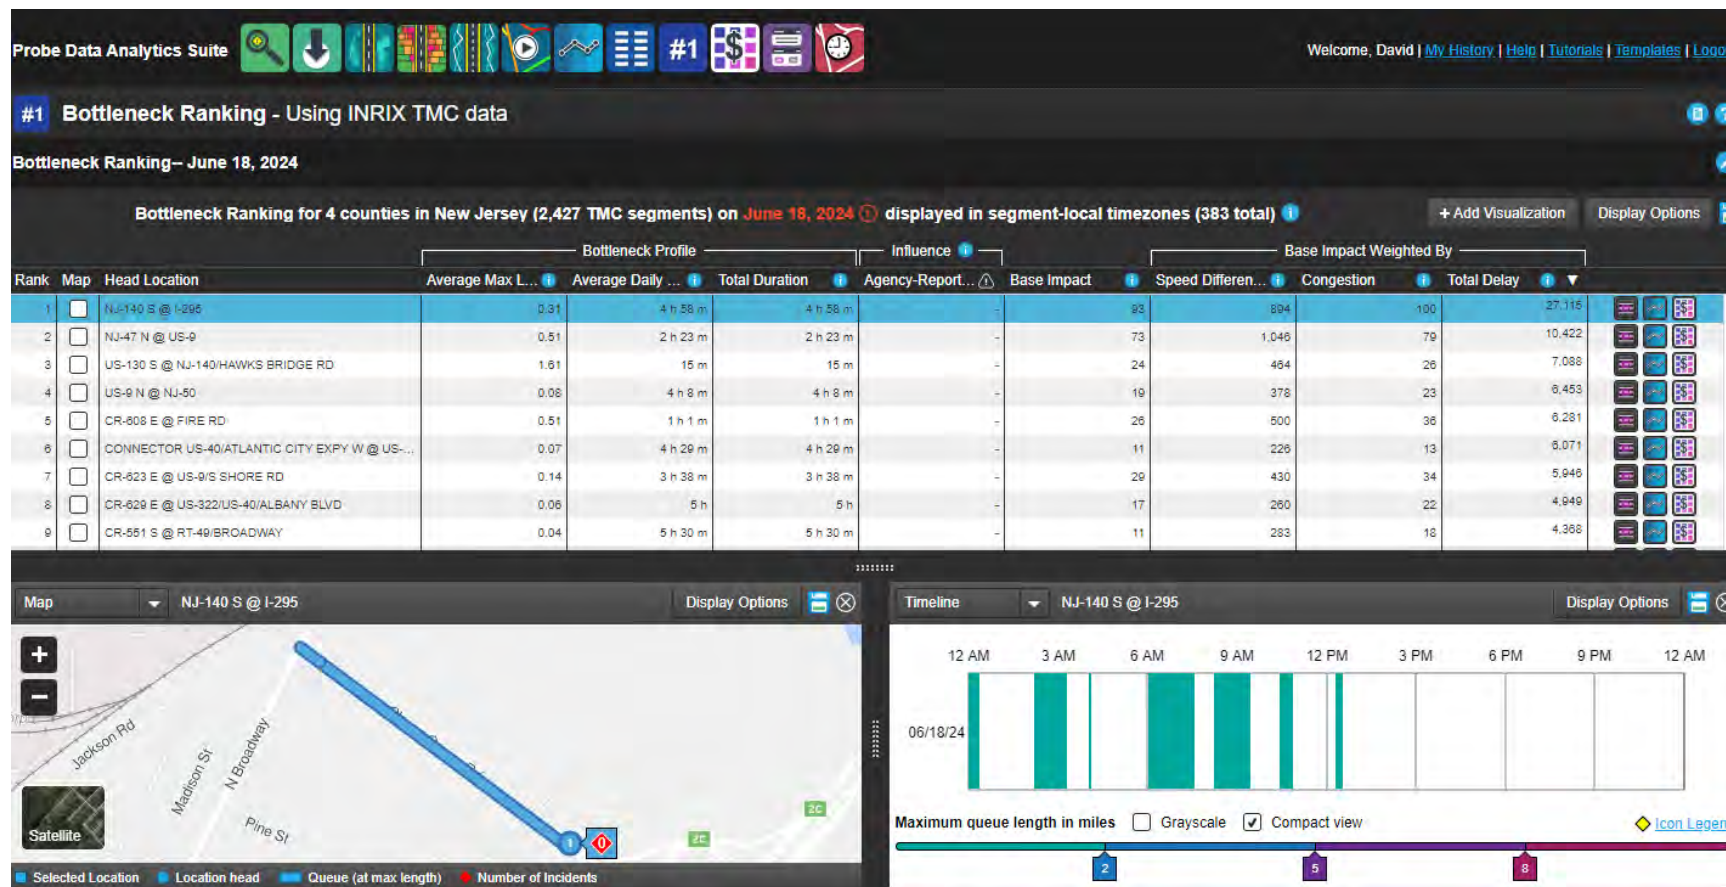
Probe Data Analytics Suite

#1

Welcome, David | My History | Help | Tutorials | Templates | Logo

#1 Bottleneck Ranking - Using INRIX TMC data

Bottleneck Ranking-- June 18, 2024

Bottleneck Ranking for 4 counties in New Jersey (2,427 TMC segments) on June 18, 2024 displayed in segment-local timezones (383 total)

+ Add Visualization   Display Options

Bottleneck Profile   Influence   Base Impact Weighted By

| Rank | Map | Head Location | Average Max L... | Average Daily ... | Total Duration | Agency-Report... | Base Impact | Speed Differen... | Congestion | Total Delay |
|---|---|---|---|---|---|---|---|---|---|---|
| 1 | | NJ-140 S @ I-295 | 0.31 | 4 h 58 m | 4 h 58 m | - | 93 | 894 | 100 | 27,115 |
| 2 | | NJ-47 N @ US-9 | 0.51 | 2 h 23 m | 2 h 23 m | - | 73 | 1,046 | 79 | 10,422 |
| 3 | | US-130 S @ NJ-140/HAWKS BRIDGE RD | 1.61 | 15 m | 15 m | - | 24 | 464 | 26 | 7,088 |
| 4 | | US-9 N @ NJ-50 | 0.08 | 4 h 8 m | 4 h 8 m | - | 19 | 378 | 23 | 6,453 |
| 5 | | CR-608 E @ FIRE RD | 0.51 | 1 h 1 m | 1 h 1 m | - | 26 | 500 | 36 | 6,281 |
| 6 | | CONNECTOR US-40/ATLANTIC CITY EXPY W @ US-... | 0.07 | 4 h 29 m | 4 h 29 m | - | 11 | 226 | 13 | 6,071 |
| 7 | | CR-623 E @ US-9/S SHORE RD | 0.14 | 3 h 38 m | 3 h 38 m | - | 29 | 430 | 34 | 5,946 |
| 8 | | CR-629 E @ US-322/US-40/ALBANY BLVD | 0.06 | 5 h | 5 h | - | 17 | 260 | 22 | 4,949 |
| 9 | | CR-561 S @ RT-49/BROADWAY | 0.04 | 5 h 30 m | 5 h 30 m | - | 11 | 283 | 18 | 4,368 |

Map   NJ-140 S @ I-295   Display Options

+
−
Jackson Rd
Madison St
N Broadway
Pine St
Satellite

Selected Location   Location head   Queue (at max length)   Number of Incidents

Timeline   NJ-140 S @ I-295   Display Options

12 AM   3 AM   6 AM   9 AM   12 PM   3 PM   6 PM   9 PM   12 AM

06/18/24

Maximum queue length in miles   Grayscale   Compact view   Icon Legen

2   5   8